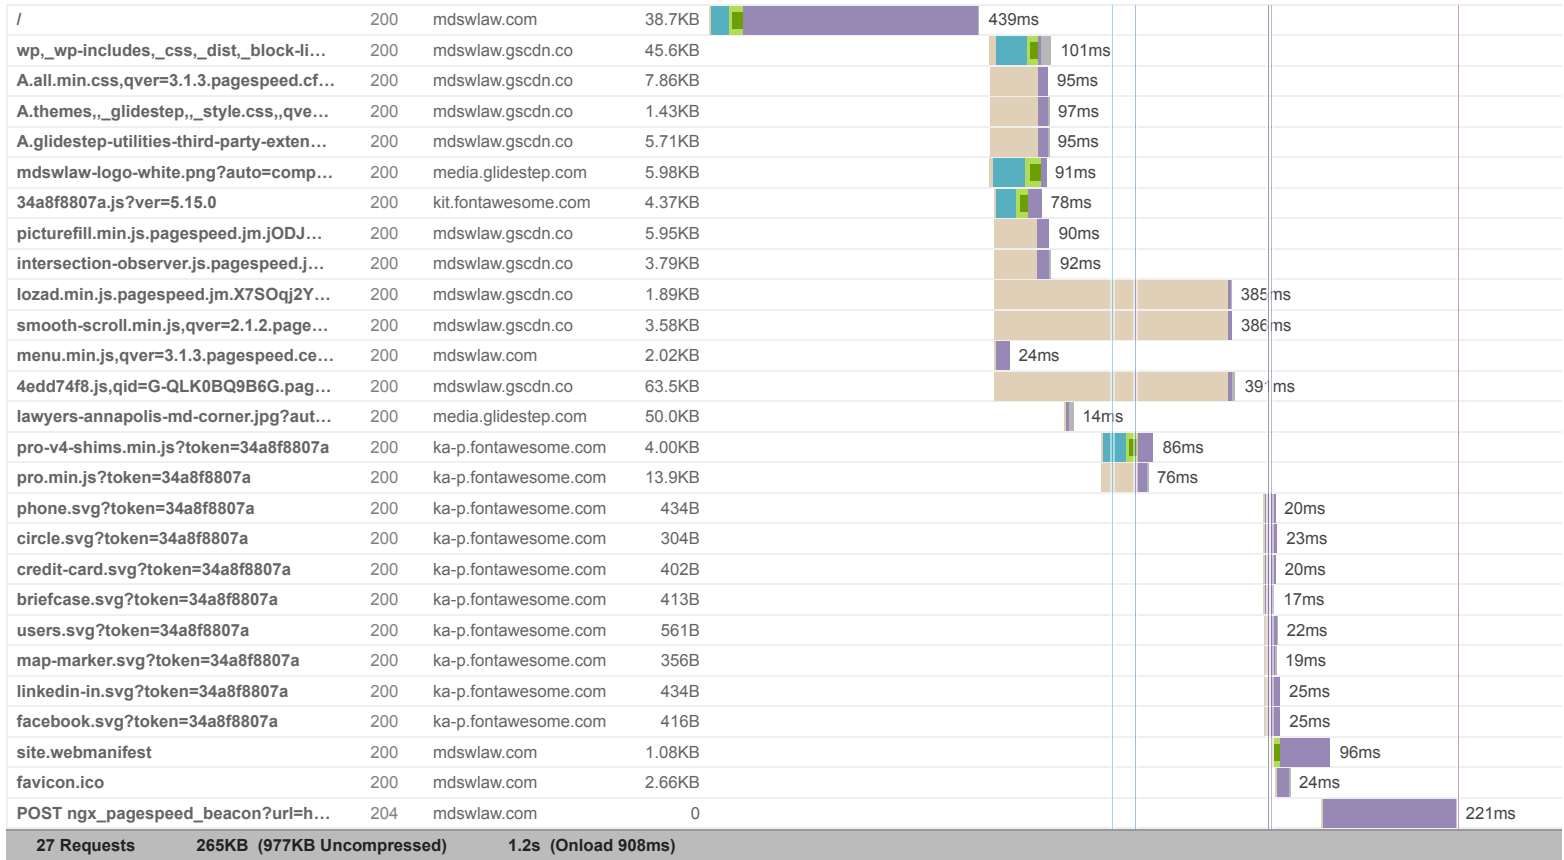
| | | | | |
|---|---|---|---|---|
| / | 200 | mdswlaw.com | 38.7KB | 439ms |
| wp,_wp-includes,_css,_dist,_block-li... | 200 | mdswlaw.gscdn.co | 45.6KB | 101ms |
| A.all.min.css,qver=3.1.3.pagespeed.cf... | 200 | mdswlaw.gscdn.co | 7.86KB | 95ms |
| A.themes,,_glidestep,,_style.css,,qve... | 200 | mdswlaw.gscdn.co | 1.43KB | 97ms |
| A.glidestep-utilities-third-party-exten... | 200 | mdswlaw.gscdn.co | 5.71KB | 95ms |
| mdswlaw-logo-white.png?auto=comp... | 200 | media.glidestep.com | 5.98KB | 91ms |
| 34a8f8807a.js?ver=5.15.0 | 200 | kit.fontawesome.com | 4.37KB | 78ms |
| picturefill.min.js.pagespeed.jm.jODJ... | 200 | mdswlaw.gscdn.co | 5.95KB | 90ms |
| intersection-observer.js.pagespeed.j... | 200 | mdswlaw.gscdn.co | 3.79KB | 92ms |
| lozad.min.js.pagespeed.jm.X7SOqj2Y... | 200 | mdswlaw.gscdn.co | 1.89KB | 385ms |
| smooth-scroll.min.js,qver=2.1.2.page... | 200 | mdswlaw.gscdn.co | 3.58KB | 386ms |
| menu.min.js,qver=3.1.3.pagespeed.ce... | 200 | mdswlaw.com | 2.02KB | 24ms |
| 4edd74f8.js,qid=G-QLK0BQ9B6G.pag... | 200 | mdswlaw.gscdn.co | 63.5KB | 391ms |
| lawyers-annapolis-md-corner.jpg?aut... | 200 | media.glidestep.com | 50.0KB | 14ms |
| pro-v4-shims.min.js?token=34a8f8807a | 200 | ka-p.fontawesome.com | 4.00KB | 86ms |
| pro.min.js?token=34a8f8807a | 200 | ka-p.fontawesome.com | 13.9KB | 76ms |
| phone.svg?token=34a8f8807a | 200 | ka-p.fontawesome.com | 434B | 20ms |
| circle.svg?token=34a8f8807a | 200 | ka-p.fontawesome.com | 304B | 23ms |
| credit-card.svg?token=34a8f8807a | 200 | ka-p.fontawesome.com | 402B | 20ms |
| briefcase.svg?token=34a8f8807a | 200 | ka-p.fontawesome.com | 413B | 17ms |
| users.svg?token=34a8f8807a | 200 | ka-p.fontawesome.com | 561B | 22ms |
| map-marker.svg?token=34a8f8807a | 200 | ka-p.fontawesome.com | 356B | 19ms |
| linkedin-in.svg?token=34a8f8807a | 200 | ka-p.fontawesome.com | 434B | 25ms |
| facebook.svg?token=34a8f8807a | 200 | ka-p.fontawesome.com | 416B | 25ms |
| site.webmanifest | 200 | mdswlaw.com | 1.08KB | 96ms |
| favicon.ico | 200 | mdswlaw.com | 2.66KB | 24ms |
| POST ngx_pagespeed_beacon?url=h... | 204 | mdswlaw.com | 0 | 221ms |

27 Requests 265KB (977KB Uncompressed) 1.2s (Onload 908ms)